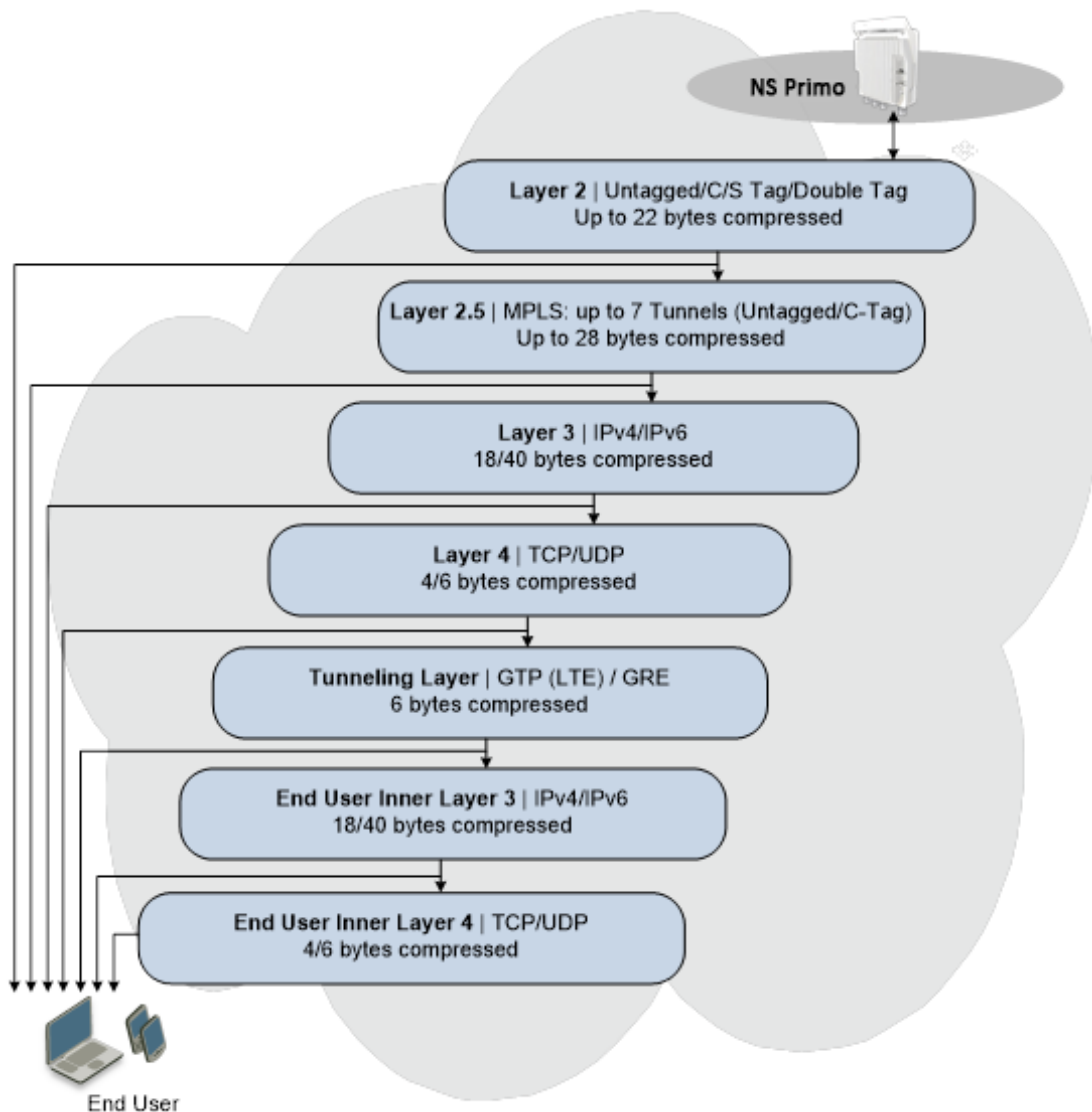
NS Primo

Layer 2 | Untagged/C/S Tag/Double Tag
Up to 22 bytes compressed

Layer 2.5 | MPLS: up to 7 Tunnels (Untagged/C-Tag)
Up to 28 bytes compressed

Layer 3 | IPv4/IPv6
18/40 bytes compressed

Layer 4 | TCP/UDP
4/6 bytes compressed

Tunneling Layer | GTP (LTE) / GRE
6 bytes compressed

End User Inner Layer 3 | IPv4/IPv6
18/40 bytes compressed

End User Inner Layer 4 | TCP/UDP
4/6 bytes compressed

End User